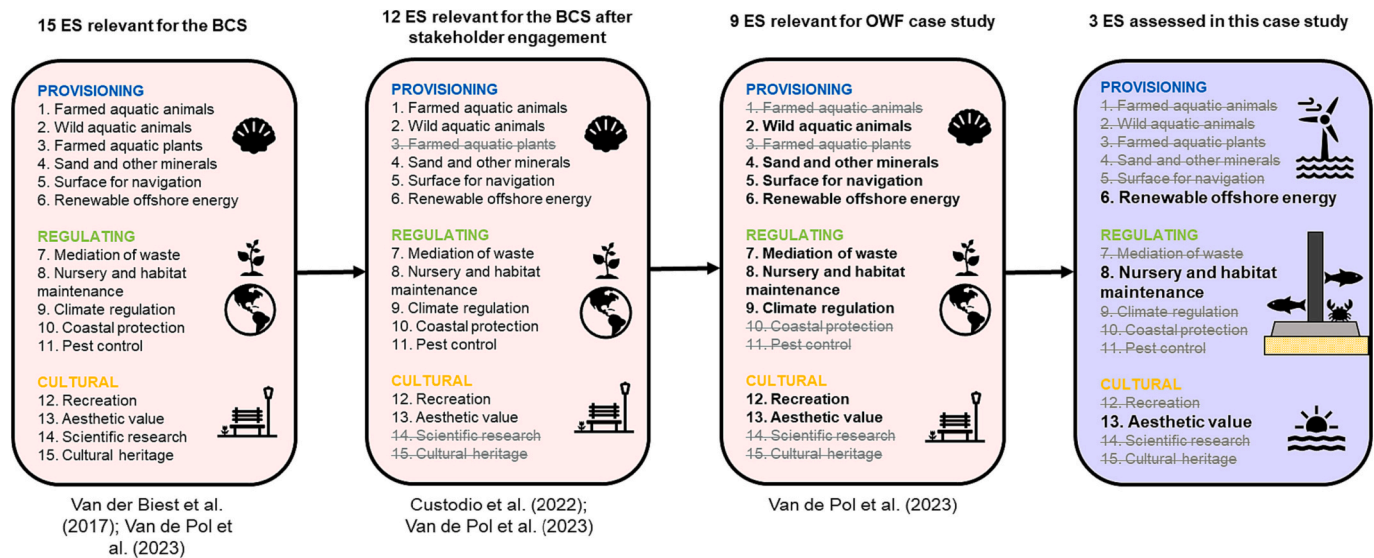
15 ES relevant for the BCS

PROVISIONING
1. Farmed aquatic animals
2. Wild aquatic animals
3. Farmed aquatic plants
4. Sand and other minerals
5. Surface for navigation
6. Renewable offshore energy

REGULATING
7. Mediation of waste
8. Nursery and habitat maintenance
9. Climate regulation
10. Coastal protection
11. Pest control

CULTURAL
12. Recreation
13. Aesthetic value
14. Scientific research
15. Cultural heritage

Van der Biest et al. (2017); Van de Pol et al. (2023)

12 ES relevant for the BCS after stakeholder engagement

PROVISIONING
1. Farmed aquatic animals
2. Wild aquatic animals
~~3. Farmed aquatic plants~~
4. Sand and other minerals
5. Surface for navigation
6. Renewable offshore energy

REGULATING
7. Mediation of waste
8. Nursery and habitat maintenance
9. Climate regulation
10. Coastal protection
11. Pest control

CULTURAL
12. Recreation
13. Aesthetic value
~~14. Scientific research~~
~~15. Cultural heritage~~

Custodio et al. (2022); Van de Pol et al. (2023)

9 ES relevant for OWF case study

PROVISIONING
~~1. Farmed aquatic animals~~
2. Wild aquatic animals
~~3. Farmed aquatic plants~~
4. Sand and other minerals
5. Surface for navigation
6. Renewable offshore energy

REGULATING
7. Mediation of waste
8. Nursery and habitat maintenance
9. Climate regulation
~~10. Coastal protection~~
~~11. Pest control~~

CULTURAL
12. Recreation
13. Aesthetic value
~~14. Scientific research~~
~~15. Cultural heritage~~

Van de Pol et al. (2023)

3 ES assessed in this case study

PROVISIONING
~~1. Farmed aquatic animals~~
~~2. Wild aquatic animals~~
~~3. Farmed aquatic plants~~
~~4. Sand and other minerals~~
~~5. Surface for navigation~~
6. Renewable offshore energy

REGULATING
~~7. Mediation of waste~~
8. Nursery and habitat maintenance
~~9. Climate regulation~~
~~10. Coastal protection~~
~~11. Pest control~~

CULTURAL
~~12. Recreation~~
13. Aesthetic value
~~14. Scientific research~~
~~15. Cultural heritage~~